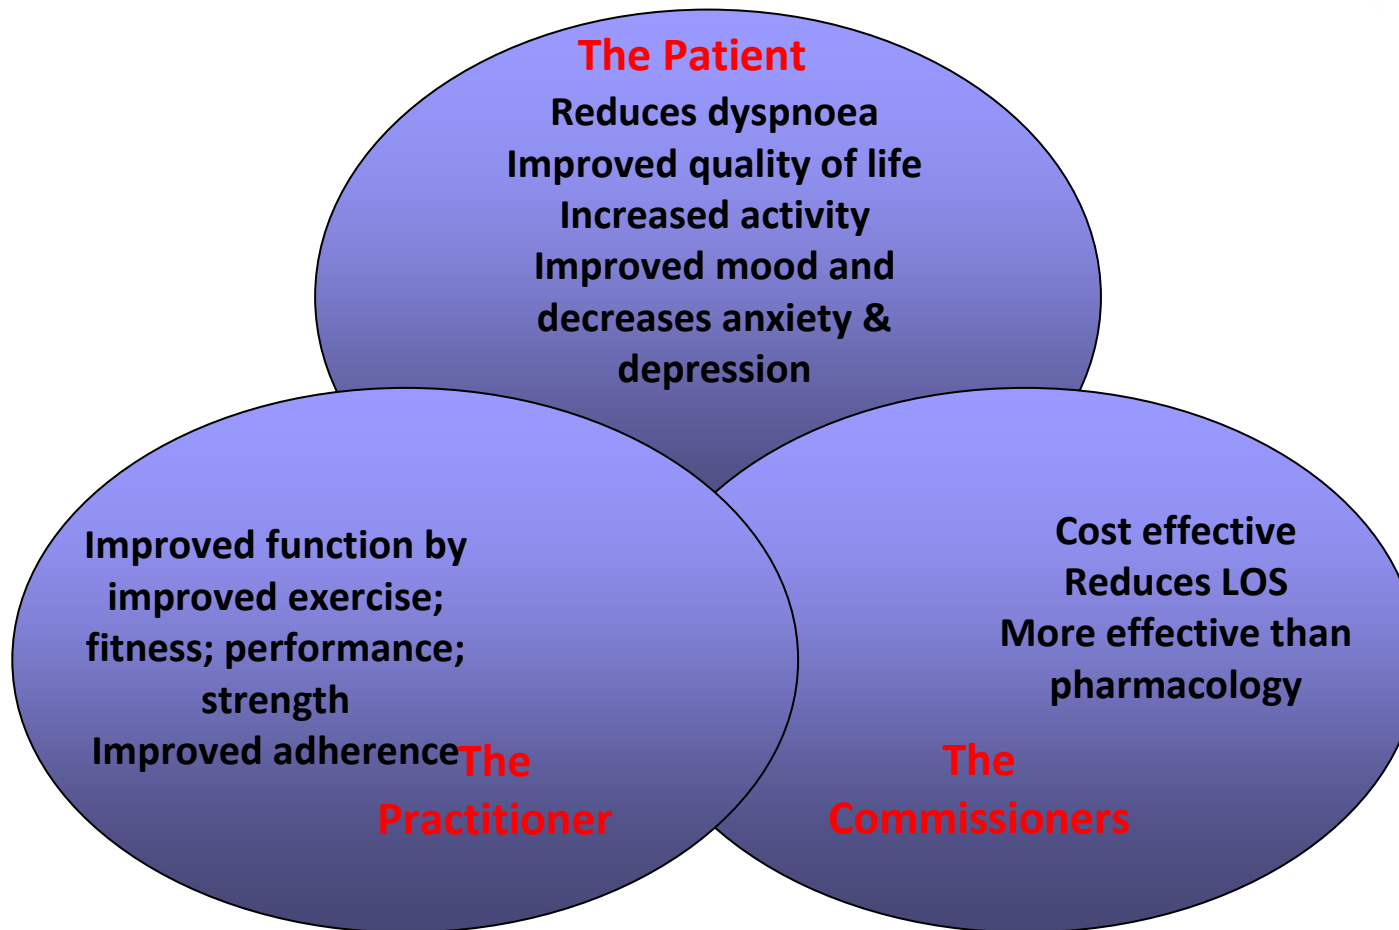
The Patient

Reduces dyspnoea
Improved quality of life
Increased activity
Improved mood and decreases anxiety & depression

Improved function by improved exercise; fitness; performance; strength
Improved adherence

The Practitioner

Cost effective
Reduces LOS
More effective than pharmacology

The Commissioners